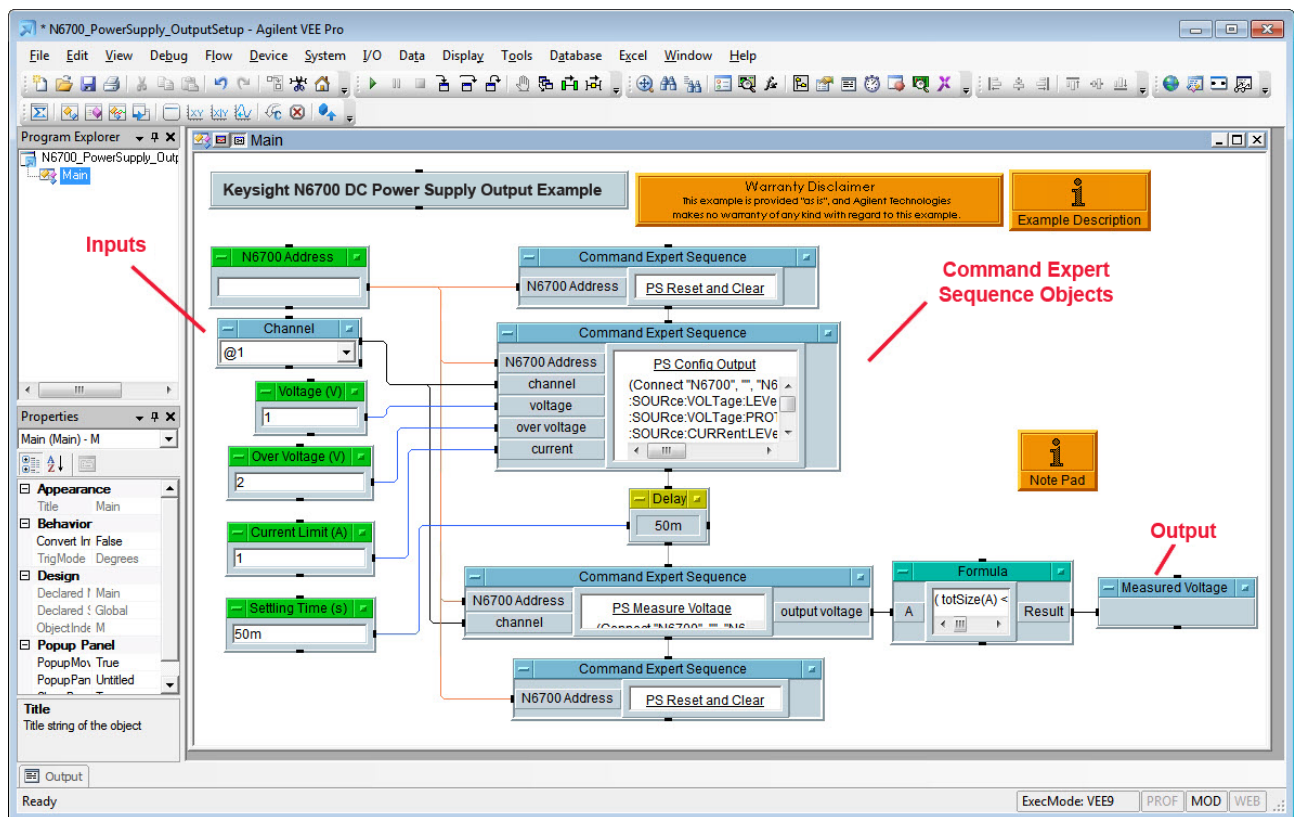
* N6700_PowerSupply_OutputSetup - Agilent VEE Pro

File Edit View Debug Flow Device System I/O Data Display Tools Database Excel Window Help

Program Explorer

N6700_PowerSupply_Outp

Main

Main

Keysight N6700 DC Power Supply Output Example

Warranty Disclaimer
This example is provided "as is", and Agilent Technologies makes no warranty of any kind with regard to this example.

Example Description

Inputs

N6700 Address

Command Expert Sequence

N6700 Address

PS Reset and Clear

Command Expert Sequence Objects

Channel

@1

Command Expert Sequence

N6700 Address

PS Config Output

channel

(Connect "N6700", "", "N6

Voltage (V)

voltage

:SOURce:VOLTage:LEVe

1

over voltage

:SOURce:VOLTage:PROT

current

:SOURce:CURRent:LEVe

Over Voltage (V)

2

Note Pad

Delay

50m

Current Limit (A)

1

Output

Command Expert Sequence

Formula

Measured Voltage

N6700 Address

PS Measure Voltage

output voltage

A

( totSize(A) <

Result

Settling Time (s)

channel

(Connect "N6700", "", "N6

50m

Command Expert Sequence

N6700 Address

PS Reset and Clear

Properties

Main (Main) - M

Appearance
Title Main
Behavior
Convert In False
TrigMode Degrees
Design
Declared N Main
Declared S Global
ObjectInde M
Popup Panel
PopupMov True
PopupPan Untitled

Title
Title string of the object

Output

Ready

ExecMode: VEE9 PROF MOD WEB